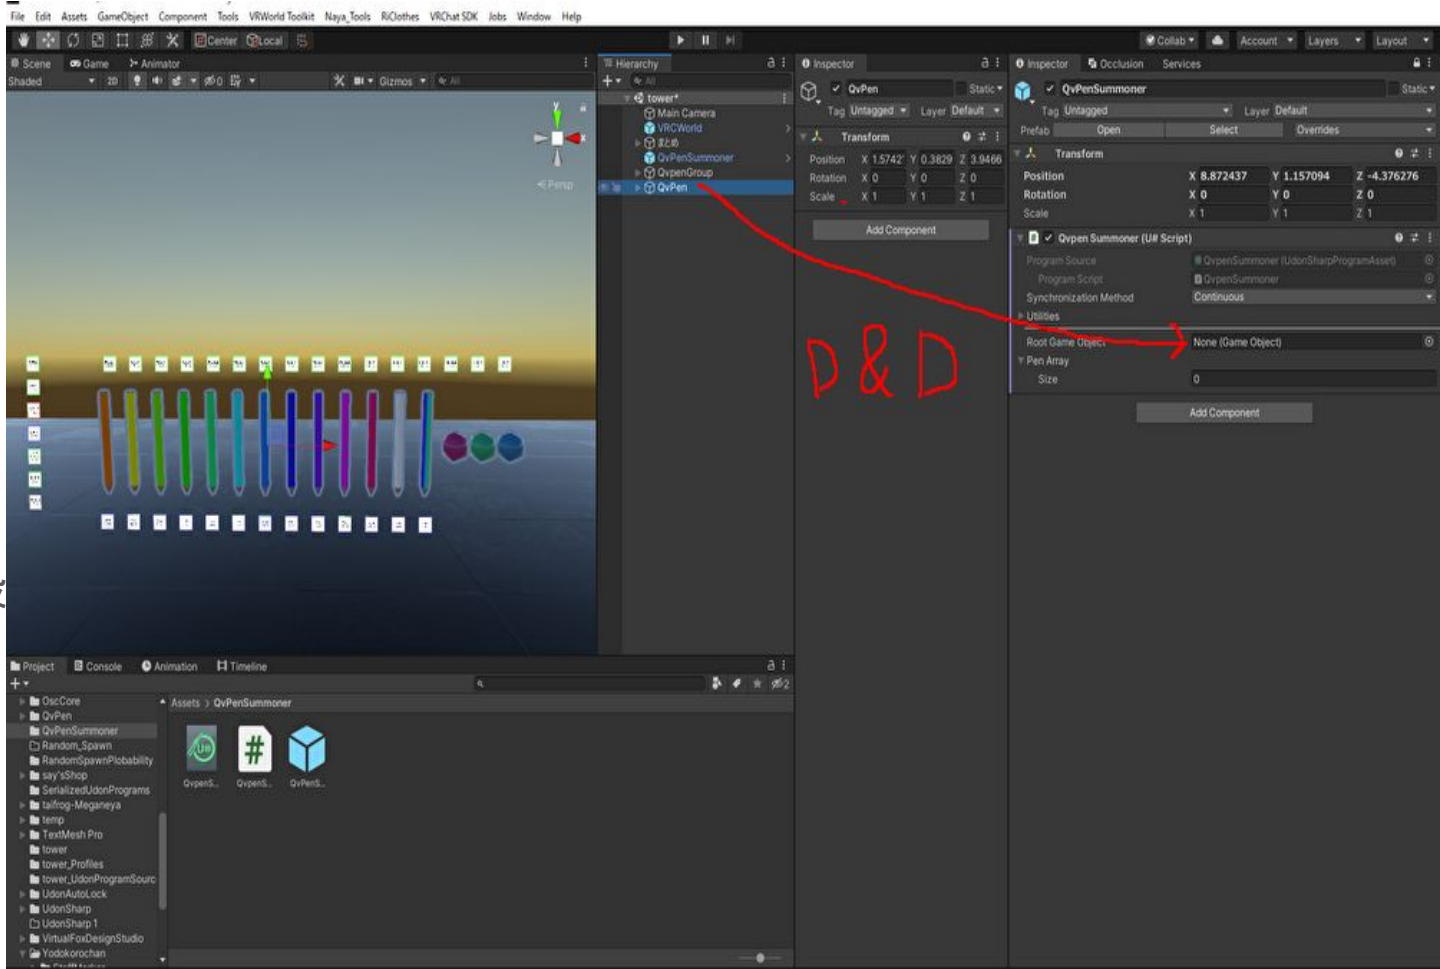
File Edit Assets GameObject Component Tools VRWorld Toolkit Naya_Tools RiClothes VRChat SDK Jobs Window Help

Center Local

Collab Account Layers Layout

Scene Game Animator

Shaded 2D Gizmos All

Persp

Hierarchy

All

tower*
Main Camera
VRCWorld
まとめ
QvPenSummoner
QvpenGroup
QvPen

Inspector

QvPen Static
Tag Untagged Layer Default

Transform
Position X 1.5742 Y 0.3829 Z 3.9466
Rotation X 0 Y 0 Z 0
Scale X 1 Y 1 Z 1

Add Component

D & D

Inspector Occlusion Services

QvPenSummoner Static
Tag Untagged Layer Default
Prefab Open Select Overrides

Transform
Position X 8.872437 Y 1.157094 Z -4.376276
Rotation X 0 Y 0 Z 0
Scale X 1 Y 1 Z 1

Qvpen Summoner (U# Script)
Program Source QvpenSummoner (UdonSharpProgramAsset)
Program Script QvpenSummoner
Synchronization Method Continuous
Utilities
Root Game Object None (Game Object)
Pen Array
Size 0

Add Component

Project Console Animation Timeline

OscCore
QvPen
QvPenSummoner
Random_Spawn
RandomSpawnProbability
say'sShop
SerializedUdonPrograms
taifrog-Meganeya
temp
TextMesh Pro
tower
tower_Profiles
tower_UdonProgramSourc
UdonAutoLock
UdonSharp
UdonSharp 1
VirtualFoxDesignStudio
Yodokorochan

Assets > QvPenSummoner

QvpenS... QvpenS... QvPenS...

2